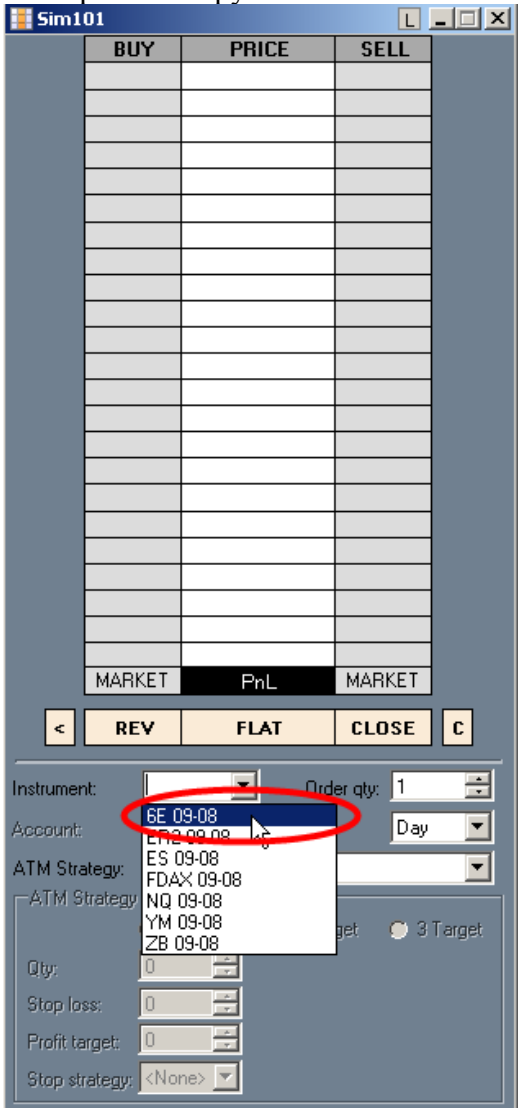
Sim101

L

| BUY | PRICE | SELL |
|---|---|---|
| MARKET | PnL | MARKET |

<

REV

FLAT

CLOSE

C

Instrument:

Order qty: 1

6E 09-08
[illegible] 09-08
ES 09-08
FDAX 09-08
NQ 09-08
YM 09-08
ZB 09-08

Account:

Day

ATM Strategy:

ATM Strategy

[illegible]get

3 Target

Qty: 0

Stop loss: 0

Profit target: 0

Stop strategy: <None>